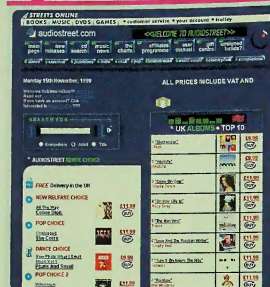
STREETS ONLINE
BOOKS | MUSIC | DVDS | GAMES | customer service | your account | trolley

audiostreet.com <<WELCOME TO AUDIOSTREET>>

Monday 15th November, 1999

ALL PRICES INCLUDE VAT AND

UK ALBUMS TOP 10

AUDIOSTREET QUICK CHOICE

FREE Delivery in the UK

NEW RELEASE CHOICE

POP CHOICE

DANCE CHOICE

POP CHOICE 2

£11.99
£11.99
£11.99
£11.99
£11.99
£11.99
£11.99
£11.99
£11.99
£11.99

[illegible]